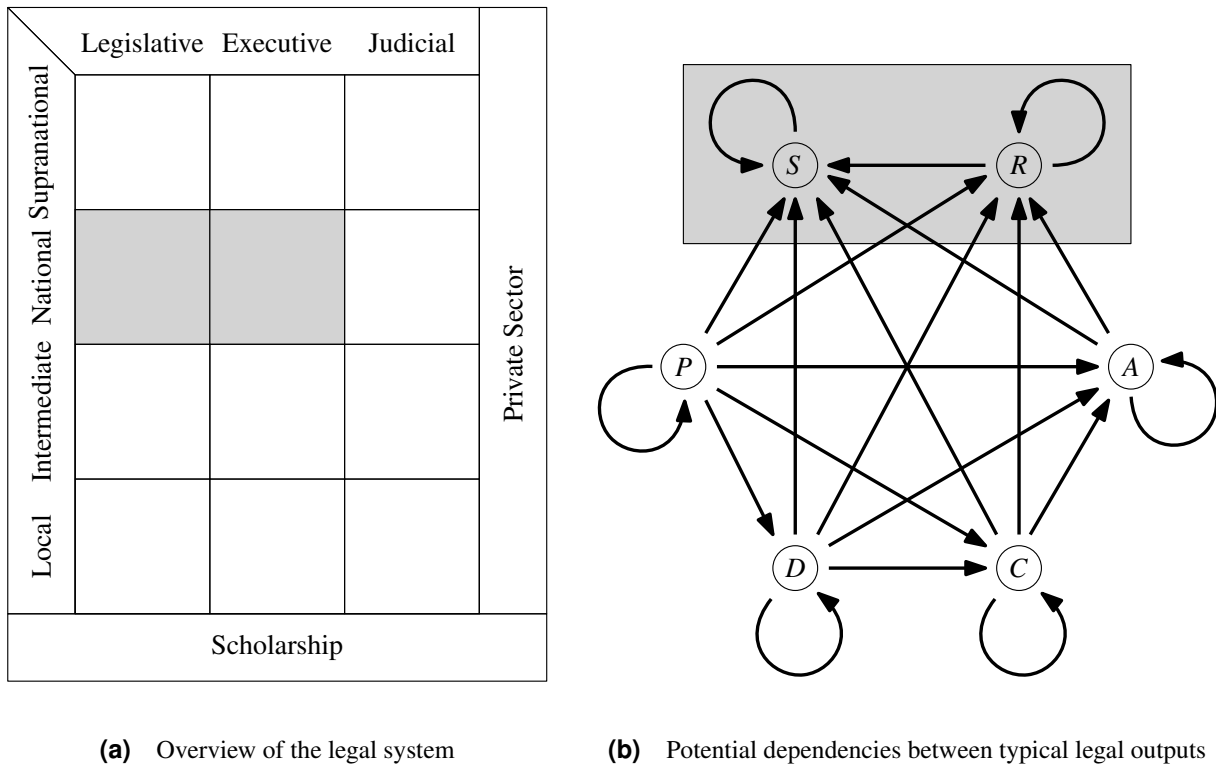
Legislative Executive Judicial

Supranational

National

Intermediate

Local

Private Sector

Scholarship

$S$ $R$

$P$ $A$

$D$ $C$

**(a)** Overview of the legal system

**(b)** Potential dependencies between typical legal outputs